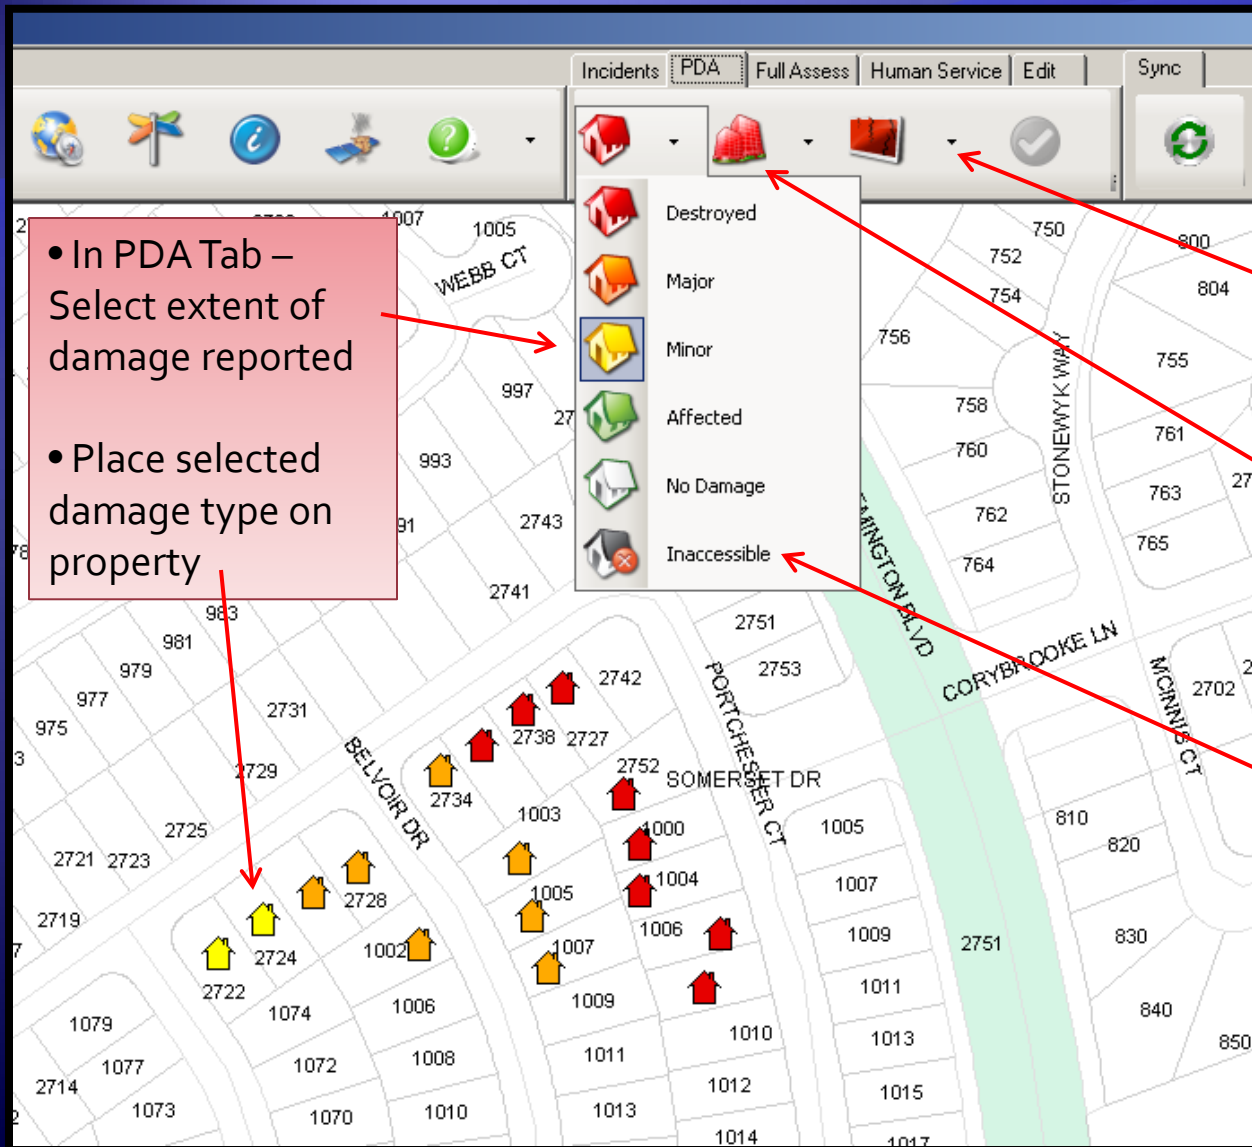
Incidents | PDA | Full Assess | Human Service | Edit | Sync

Destroyed
Major
Minor
Affected
No Damage
Inaccessible

• In PDA Tab – Select extent of damage reported

• Place selected damage type on property

1007 1005 WEBB CT 997 993 2743 2741 983 981 979 977 975 2731 2729 2725 2721 2723 2719 2722 2724 2728 1002 2734 2738 2727 2742 2752 SOMERSET DR 1003 1000 1004 1005 1006 1007 1009 1011 1013 1010 1012 1014 1006 1008 1010 1074 1072 1070 1079 1077 1073 2714 BELVOIR DR PORTCHESTER CT 2751 2753 1005 1007 1009 1011 1013 1015 1017 2751 750 752 754 756 758 760 762 764 STONEWYK WAY 800 804 755 761 763 765 CORYBROOKE LN MCINNIS CT 2702 810 820 830 840 850